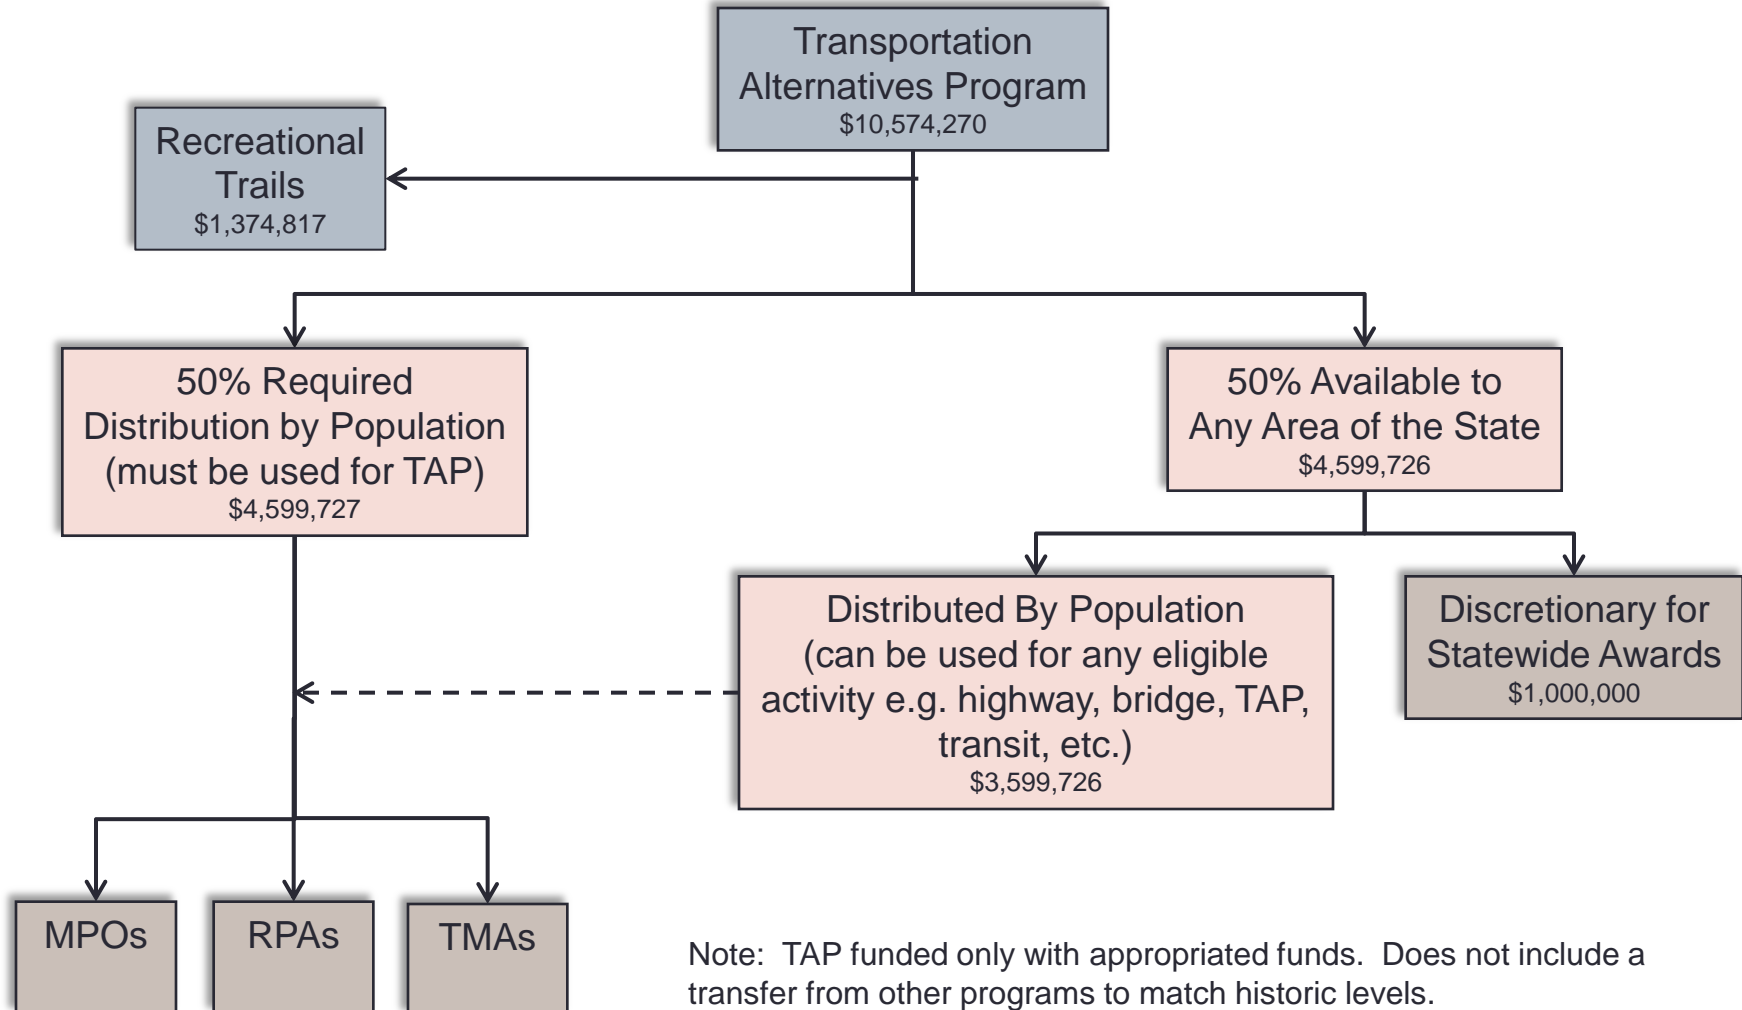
Transportation Alternatives Program
$10,574,270

Recreational Trails
$1,374,817

50% Required Distribution by Population (must be used for TAP)
$4,599,727

50% Available to Any Area of the State
$4,599,726

Distributed By Population (can be used for any eligible activity e.g. highway, bridge, TAP, transit, etc.)
$3,599,726

Discretionary for Statewide Awards
$1,000,000

MPOs

RPAs

TMAs

Note: TAP funded only with appropriated funds. Does not include a transfer from other programs to match historic levels.